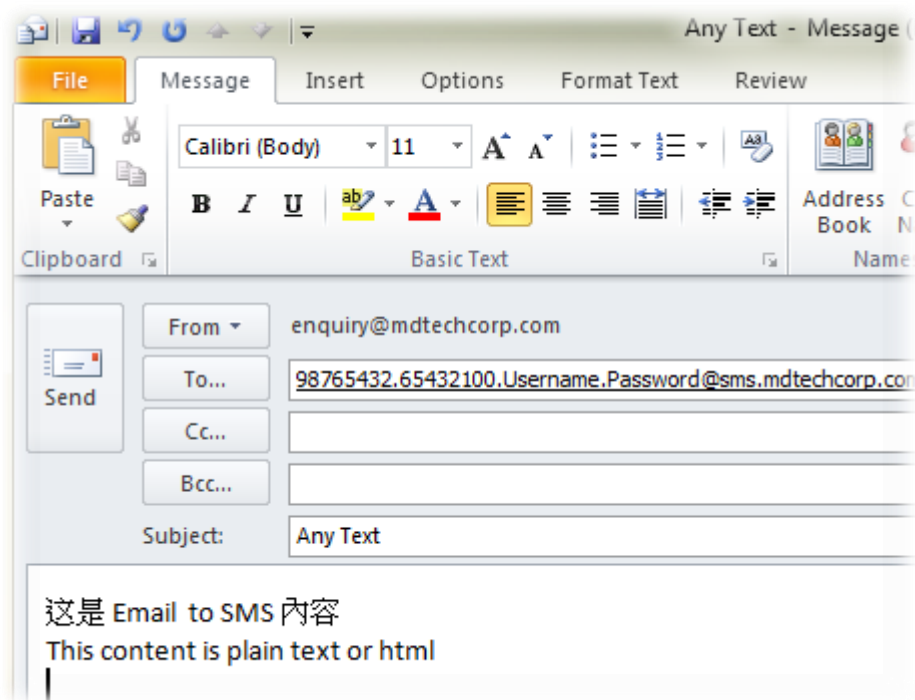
Any Text - Message (

File
Message
Insert
Options
Format Text
Review

Paste
Clipboard
Calibri (Body)
11
B I U
Basic Text
Address Book
Name

From
enquiry@mdtechcorp.com
Send
To...
98765432.65432100.Username.Password@sms.mdtechcorp.co
Cc...
Bcc...
Subject:
Any Text

这是 Email to SMS 內容
This content is plain text or html